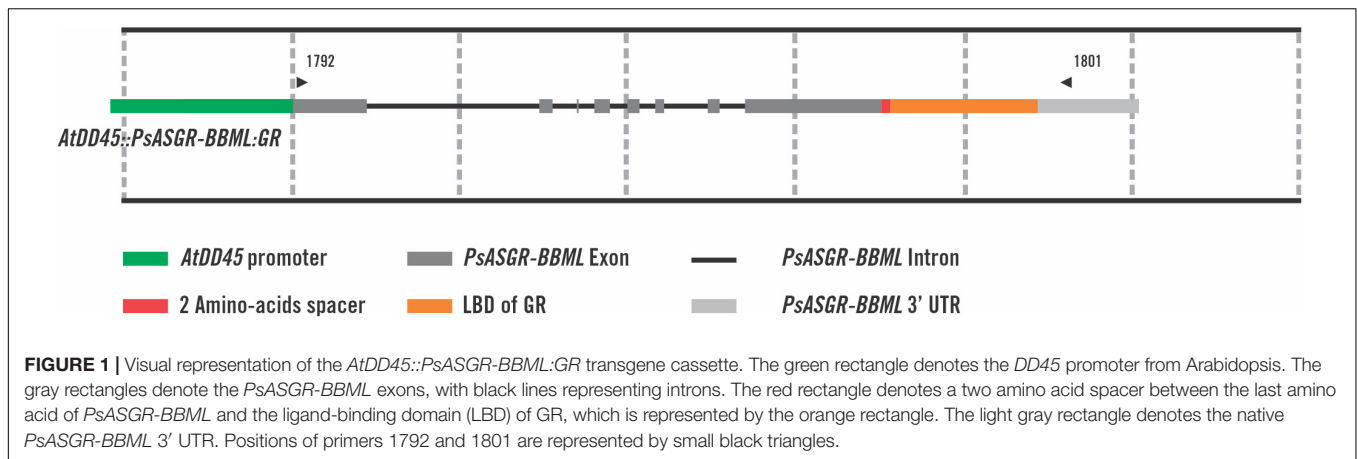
1792

1801

AtDD45::PsASGR-BBML:GR

AtDD45 promoter

PsASGR-BBML Exon

PsASGR-BBML Intron

2 Amino-acids spacer

LBD of GR

PsASGR-BBML 3' UTR

FIGURE 1 | Visual representation of the AtDD45::PsASGR-BBML:GR transgene cassette. The green rectangle denotes the DD45 promoter from Arabidopsis. The gray rectangles denote the PsASGR-BBML exons, with black lines representing introns. The red rectangle denotes a two amino acid spacer between the last amino acid of PsASGR-BBML and the ligand-binding domain (LBD) of GR, which is represented by the orange rectangle. The light gray rectangle denotes the native PsASGR-BBML 3′ UTR. Positions of primers 1792 and 1801 are represented by small black triangles.